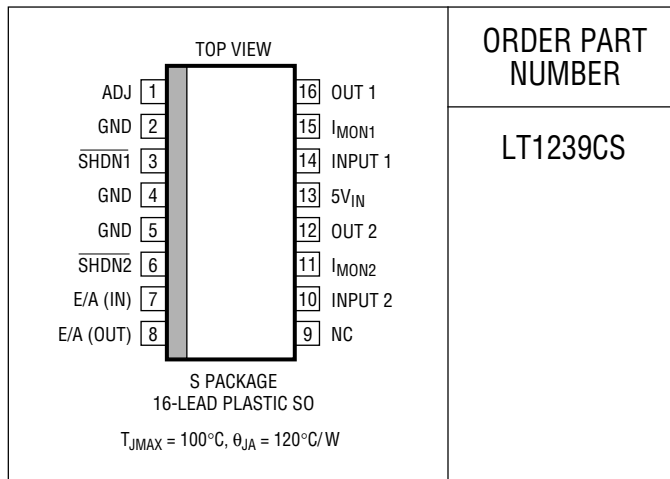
TOP VIEW

ADJ 1
GND 2
$\overline{\text{SHDN1}}$ 3
GND 4
GND 5
$\overline{\text{SHDN2}}$ 6
E/A (IN) 7
E/A (OUT) 8

16 OUT 1
15 $I_{MON1}$
14 INPUT 1
13 $5V_{IN}$
12 OUT 2
11 $I_{MON2}$
10 INPUT 2
9 NC

S PACKAGE
16-LEAD PLASTIC SO

$T_{JMAX} = 100°C$, $\theta_{JA} = 120°C/W$

ORDER PART NUMBER

LT1239CS